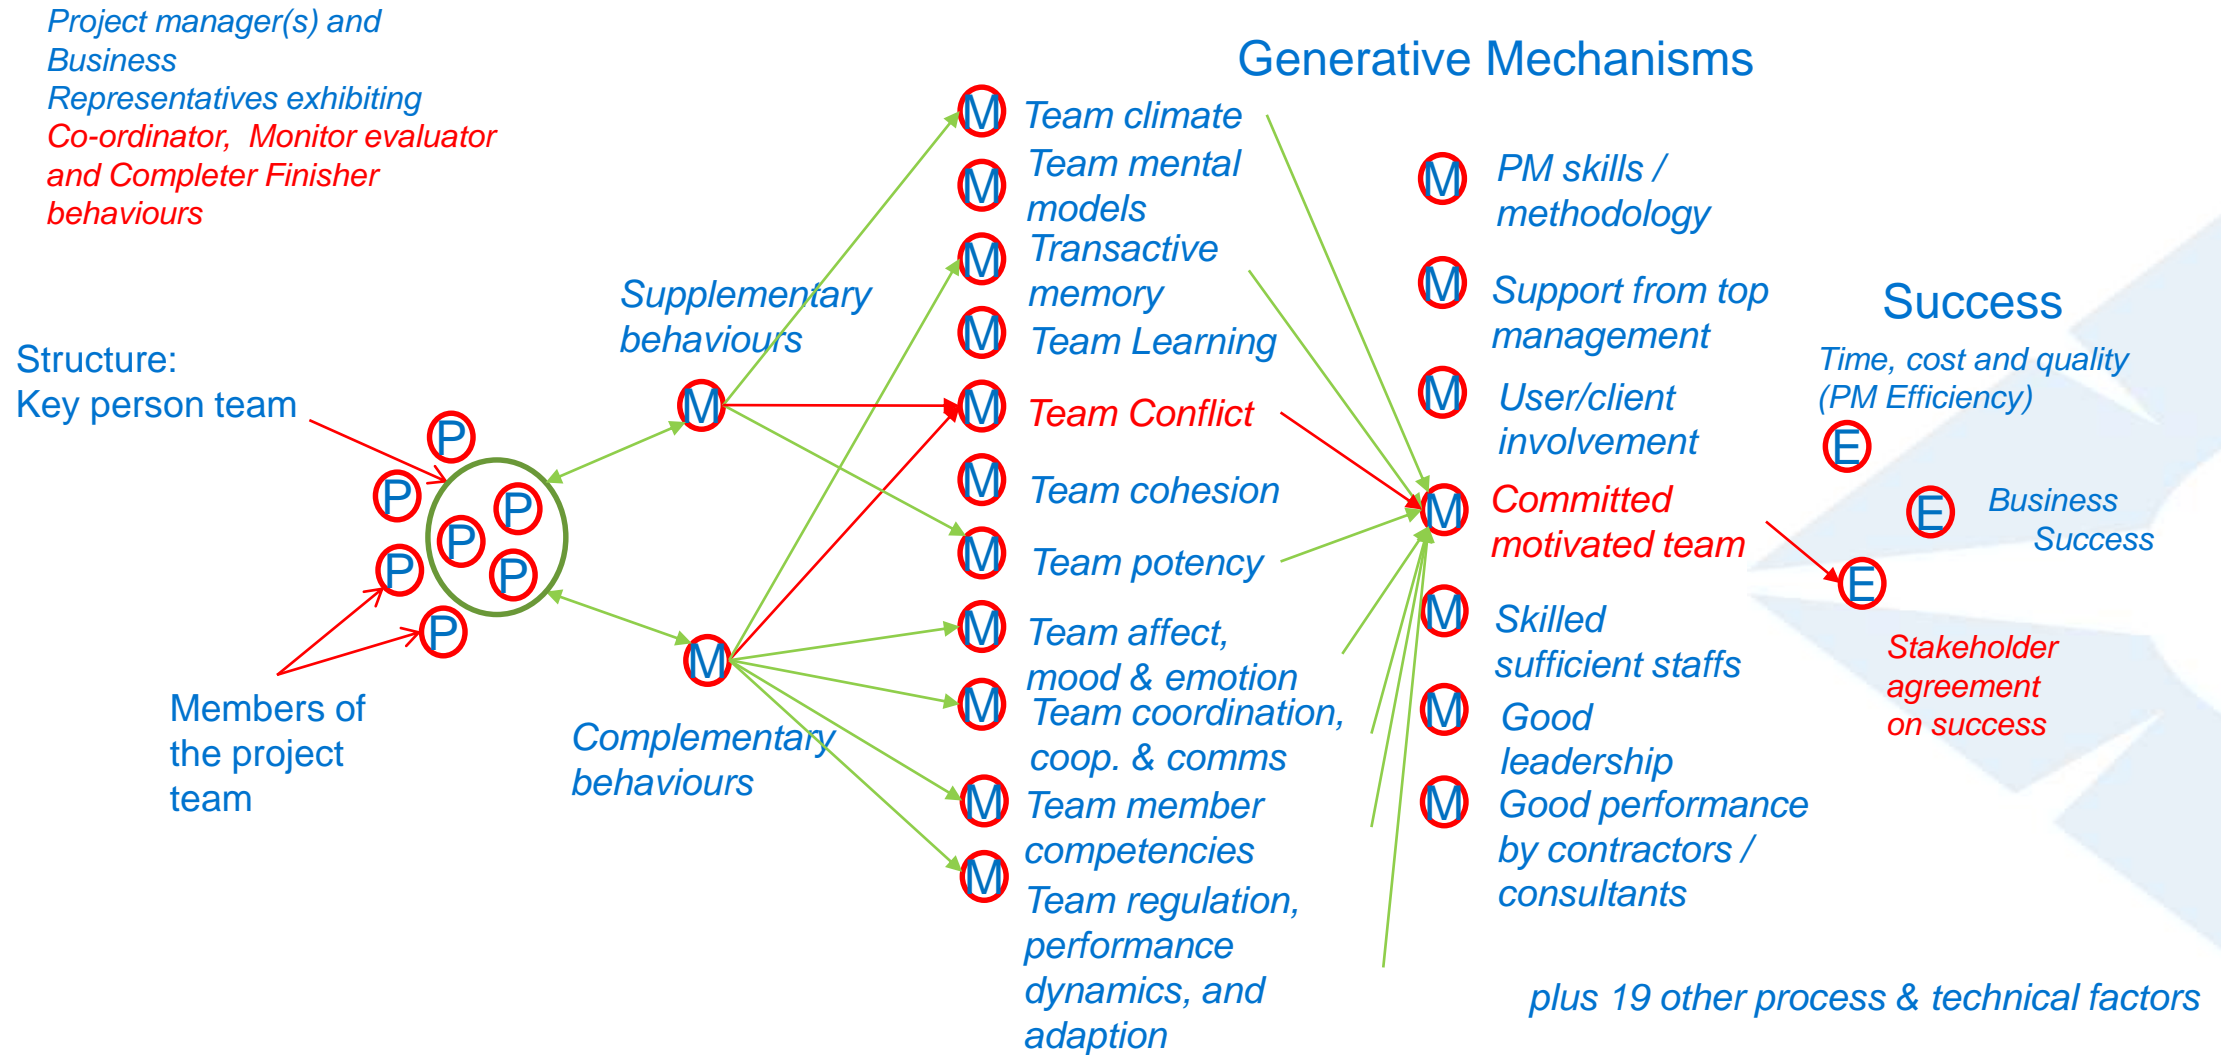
Project manager(s) and Business Representatives exhibiting Co-ordinator, Monitor evaluator and Completer Finisher behaviours

Generative Mechanisms

Structure:
Key person team

P
P
P
P
P
P
P

Members of the project team

Supplementary behaviours

M

Complementary behaviours

M

M Team climate

M Team mental models

M Transactive memory

M Team Learning

M Team Conflict

M Team cohesion

M Team potency

M Team affect, mood & emotion

M Team coordination, coop. & comms

M Team member competencies

M Team regulation, performance dynamics, and adaption

M PM skills / methodology

M Support from top management

M User/client involvement

M Committed motivated team

M Skilled sufficient staffs

M Good leadership

M Good performance by contractors / consultants

Success

Time, cost and quality (PM Efficiency)

E

E Business Success

E

Stakeholder agreement on success

plus 19 other process & technical factors